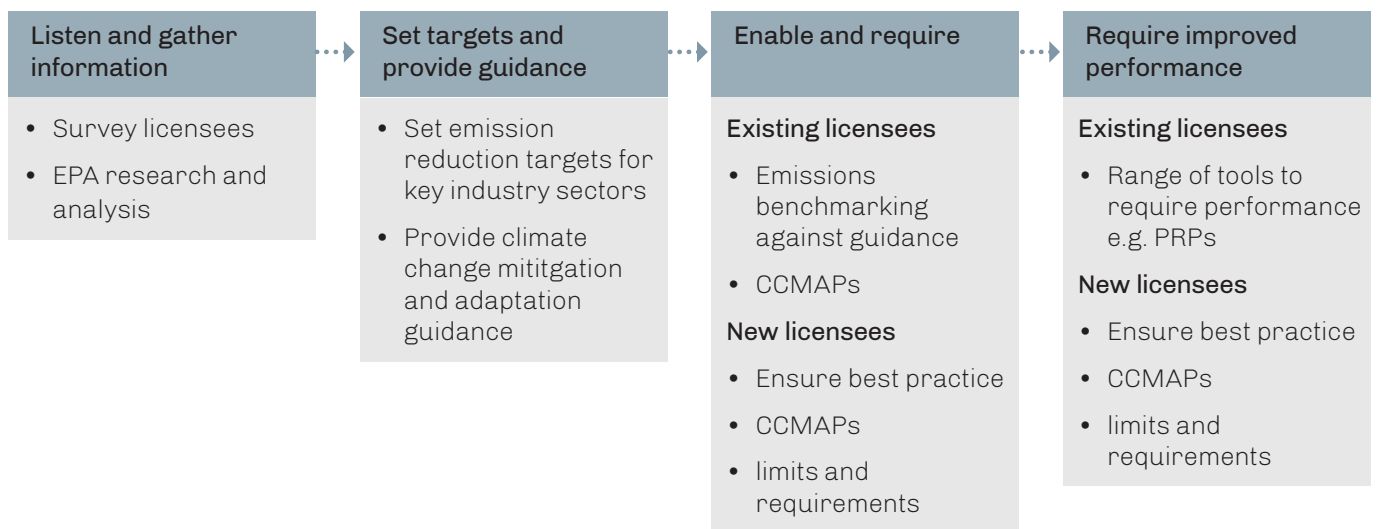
Listen and gather information

- Survey licensees
- EPA research and analysis

Set targets and provide guidance

- Set emission reduction targets for key industry sectors
- Provide climate change mititgation and adaptation guidance

Enable and require

Existing licensees

- Emissions benchmarking against guidance
- CCMAPs

New licensees

- Ensure best practice
- CCMAPs
- limits and requirements

Require improved performance

Existing licensees

- Range of tools to require performance e.g. PRPs

New licensees

- Ensure best practice
- CCMAPs
- limits and requirements